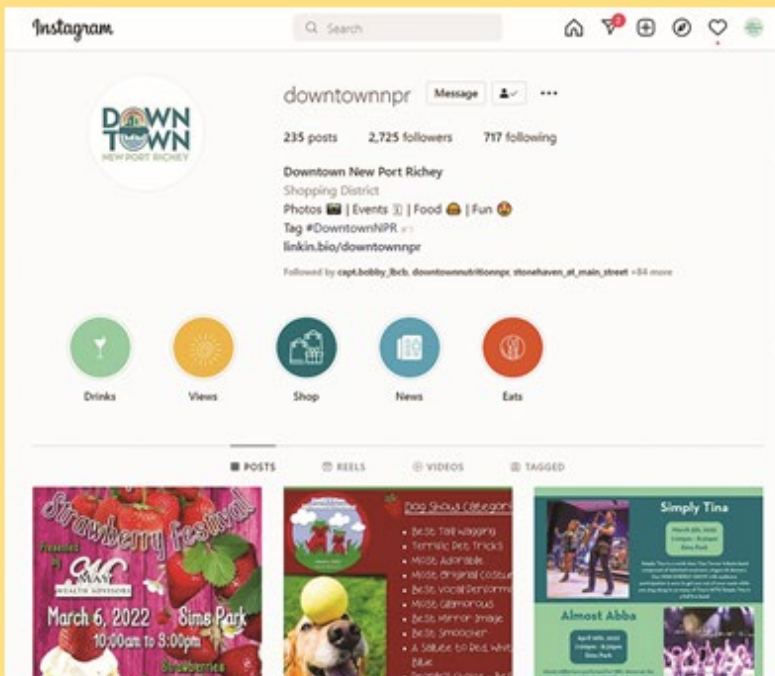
Instagram

Search

downtownnpr Message

235 posts 2,725 followers 717 following

Downtown New Port Richey
Shopping District
Photos 📷 | Events 📅 | Food 🍔 | Fun 🤩
Tag #DowntownNPR
linkin.bio/downtownnpr

Followed by capt.bobby_lbcb, downtownnutritionnpr, stonehaven_at_main_street +84 more

DOWN TOWN NEW PORT RICHEY

Drinks Views Shop News Eats

POSTS REELS VIDEOS TAGGED

Strawberry Festival
Presented by
MAY HEALTH ADVISORS
March 6, 2022 Sims Park
10:00am to 3:00pm
Strawberries

Dog Show Categories
Best Tail wagging
Terrific Pet Tricks
Most Adorable
Most Original Costume
Best Vocal Performance
Most Glamorous
Best Mirror Image
Best Smoocher
A Salute to Red, White & Blue

Simply Tina
March 5th, 2022
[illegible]
Sims Park

Almost Abba
April 9th, 2022
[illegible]
Sims Park